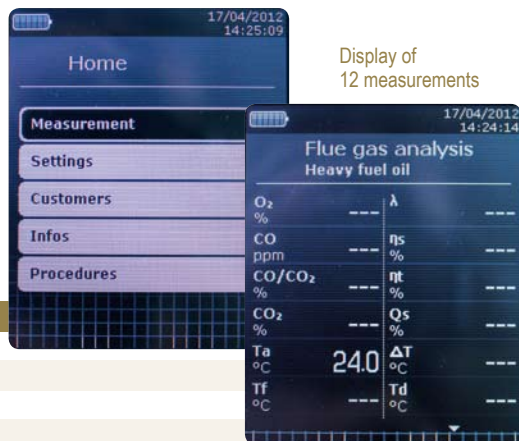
17/04/2012
14:25:09

Home

Measurement
Settings
Customers
Infos
Procedures

Display of
12 measurements

17/04/2012
14:24:14

Flue gas analysis
Heavy fuel oil

| | | | |
|---|---|---|---|
| $O_2$ % | --- | λ | --- |
| CO ppm | --- | ηs % | --- |
| $CO/CO_2$ % | --- | ηt % | --- |
| $CO_2$ % | --- | Qs % | --- |
| Ta °C | 24.0 | ΔT °C | --- |
| Tf °C | --- | Td °C | --- |